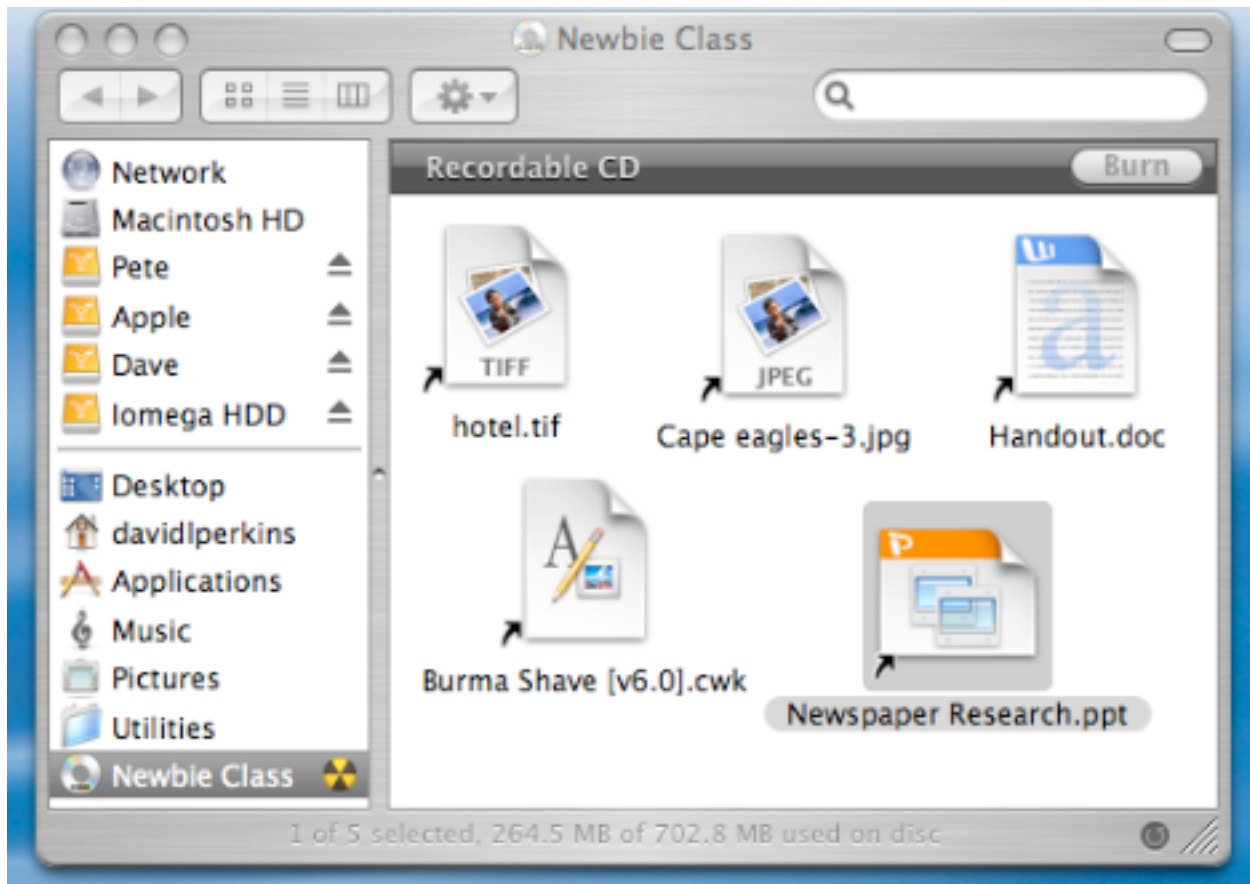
Newbie Class

Network
Macintosh HD
Pete
Apple
Dave
Iomega HDD

Desktop
davidlperkins
Applications
Music
Pictures
Utilities
Newbie Class

Recordable CD
Burn

TIFF
hotel.tif

JPEG
Cape eagles-3.jpg

Handout.doc

Burma Shave [v6.0].cwk

Newspaper Research.ppt

1 of 5 selected, 264.5 MB of 702.8 MB used on disc